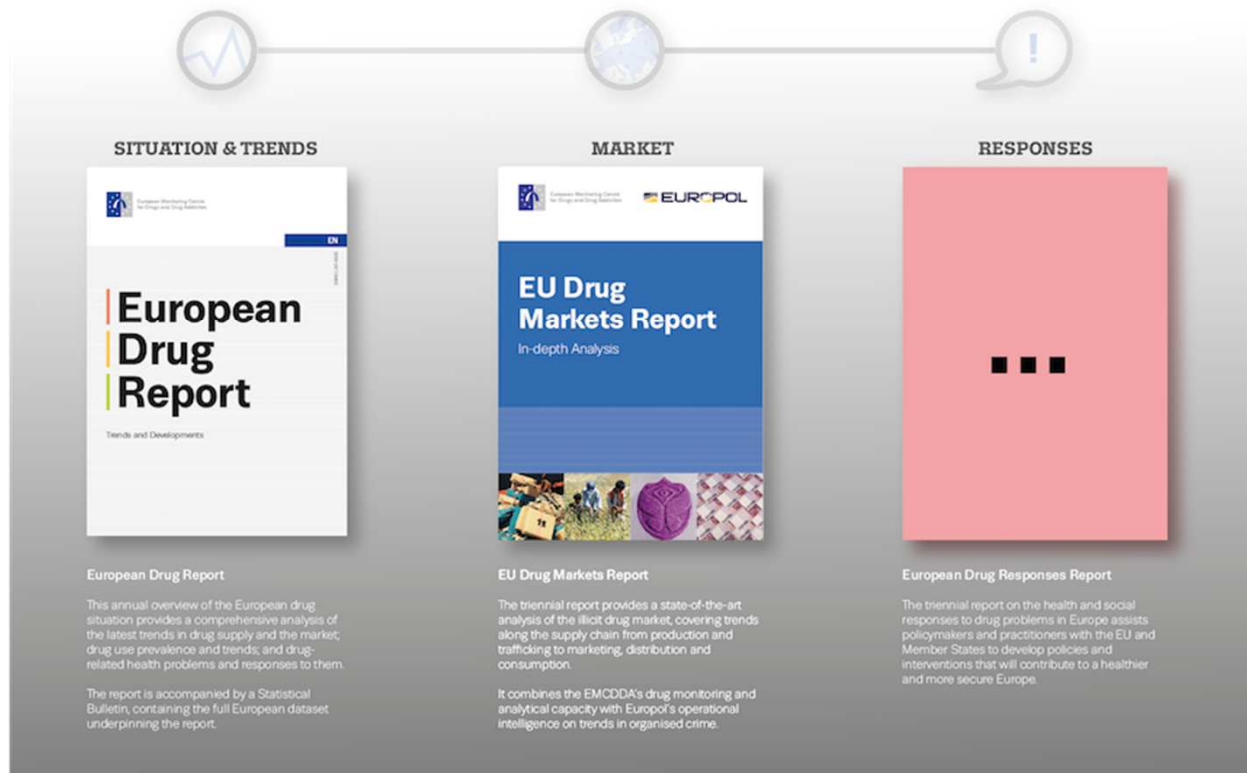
!

SITUATION & TRENDS

European Monitoring Centre for Drugs and Drug Addiction

EN

European Drug Report

Trends and Developments

European Drug Report

This annual overview of the European drug situation provides a comprehensive analysis of the latest trends in drug supply and the market; drug use prevalence and trends; and drug-related health problems and responses to them.

The report is accompanied by a Statistical Bulletin, containing the full European dataset underpinning the report.

MARKET

European Monitoring Centre for Drugs and Drug Addiction

EUROPOL

EU Drug Markets Report

In-depth Analysis

EU Drug Markets Report

The triennial report provides a state-of-the-art analysis of the illicit drug market, covering trends along the supply chain from production and trafficking to marketing, distribution and consumption.

It combines the EMCDDA's drug monitoring and analytical capacity with Europol's operational intelligence on trends in organised crime.

RESPONSES

...

European Drug Responses Report

The triennial report on the health and social responses to drug problems in Europe assists policymakers and practitioners with the EU and Member States to develop policies and interventions that will contribute to a healthier and more secure Europe.